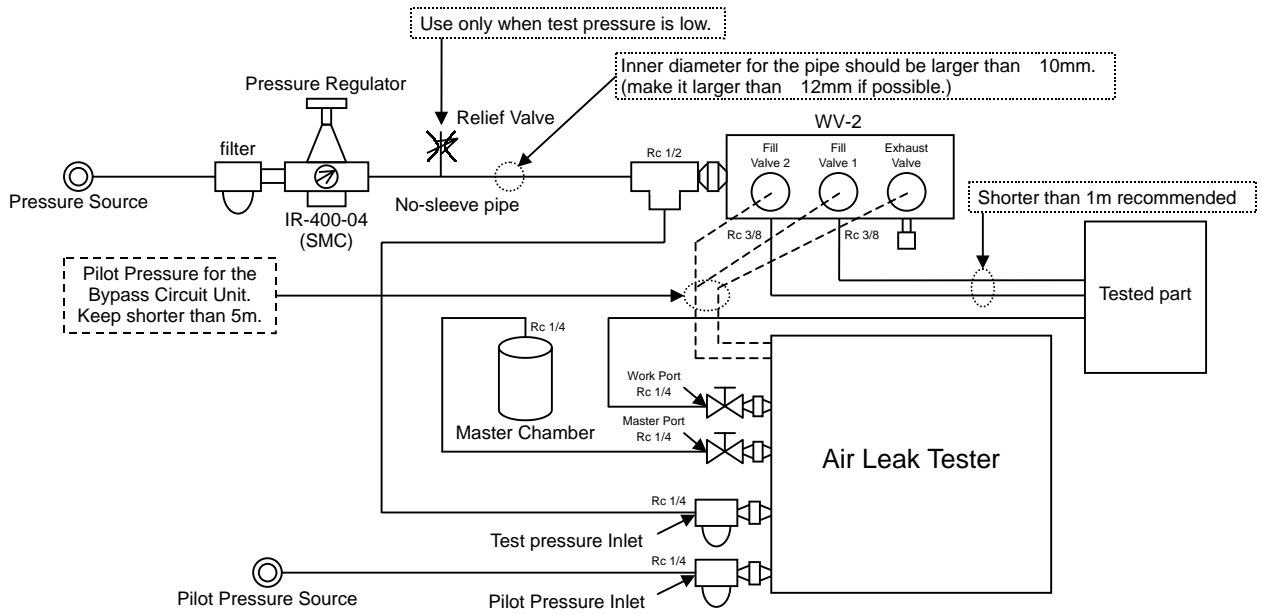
Use only when test pressure is low.

Inner diameter for the pipe should be larger than 10mm. (make it larger than 12mm if possible.)

Pressure Regulator

Relief Valve

WV-2

filter

Rc 1/2

Fill Valve 2

Fill Valve 1

Exhaust Valve

Pressure Source

No-sleeve pipe

IR-400-04 (SMC)

Shorter than 1m recommended

Rc 3/8

Rc 3/8

Pilot Pressure for the Bypass Circuit Unit. Keep shorter than 5m.

Tested part

Rc 1/4

Work Port Rc 1/4

Master Port Rc 1/4

Master Chamber

Air Leak Tester

Rc 1/4

Test pressure Inlet

Rc 1/4

Pilot Pressure Source

Pilot Pressure Inlet